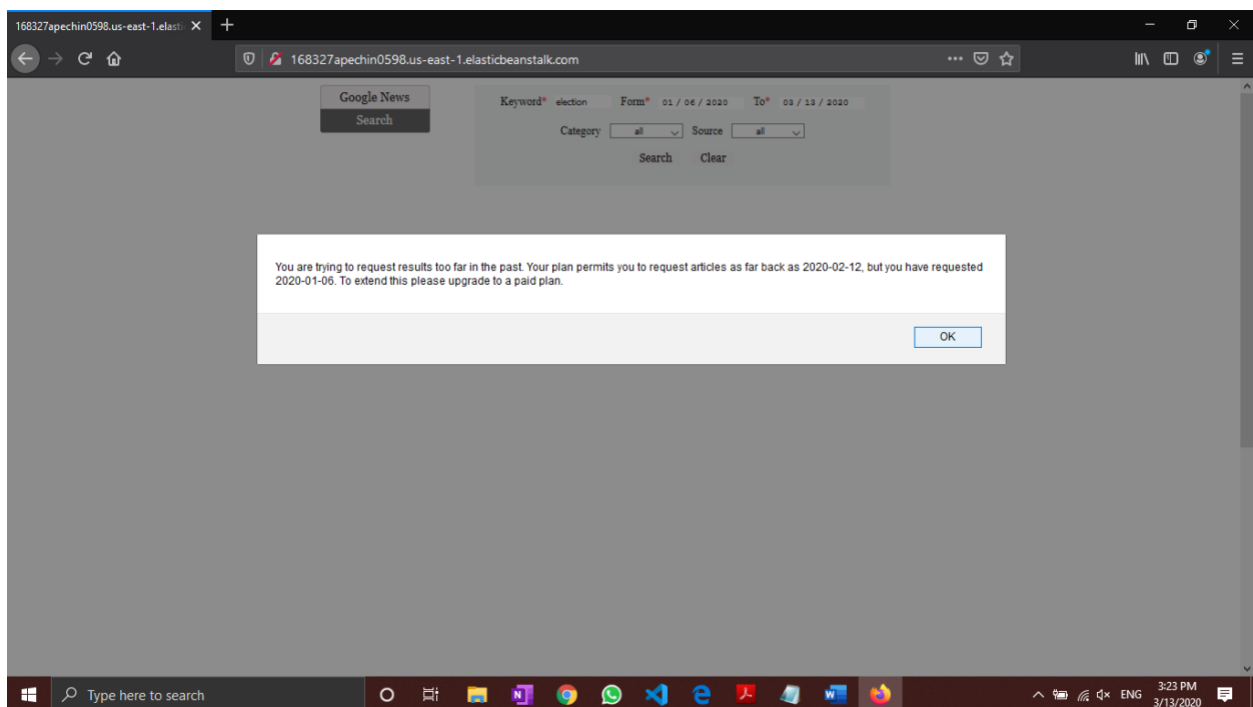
168327apechin0598.us-east-1.elast ×

168327apechin0598.us-east-1.elasticbeanstalk.com

Google News
Search

Keyword* election Form* 01 / 06 / 2020 To* 03 / 13 / 2020
Category all Source all
Search Clear

You are trying to request results too far in the past. Your plan permits you to request articles as far back as 2020-02-12, but you have requested 2020-01-06. To extend this please upgrade to a paid plan.

OK

Type here to search

ENG 3:23 PM 3/13/2020